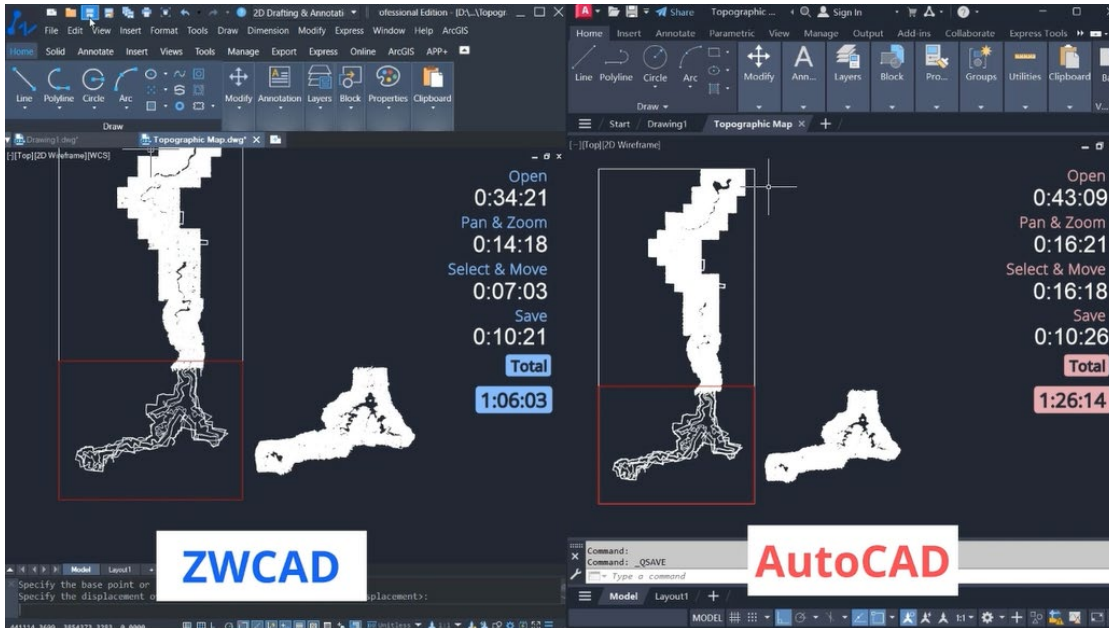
2D Drafting & Annotati ofessional Edition - [D:\...\Topogr

File Edit View Insert Format Tools Draw Dimension Modify Express Window Help ArcGIS

Home Solid Annotate Insert Views Tools Manage Export Express Online ArcGIS APP+

Line Polyline Circle Arc Modify Annotation Layers Block Properties Clipboard

Draw

Drawing1.dwg* Topographic Map.dwg*

[-][Top][2D Wireframe][WCS]

Open
0:34:21
Pan & Zoom
0:14:18
Select & Move
0:07:03
Save
0:10:21
Total
1:06:03

Model Layout1

Specify the base point or
Specify the displacement o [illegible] splacement>:

ZWCAD

Share Topographic ... Sign In

Home Insert Annotate Parametric View Manage Output Add-ins Collaborate Express Tools

Line Polyline Circle Arc Modify Ann... Layers Block Pro... Groups Utilities Clipboard

Draw

Start Drawing1 Topographic Map

[-][Top][2D Wireframe]

Open
0:43:09
Pan & Zoom
0:16:21
Select & Move
0:16:18
Save
0:10:26
Total
1:26:14

Command:
Command: _QSAVE
Type a command

Model Layout1

MODEL

AutoCAD